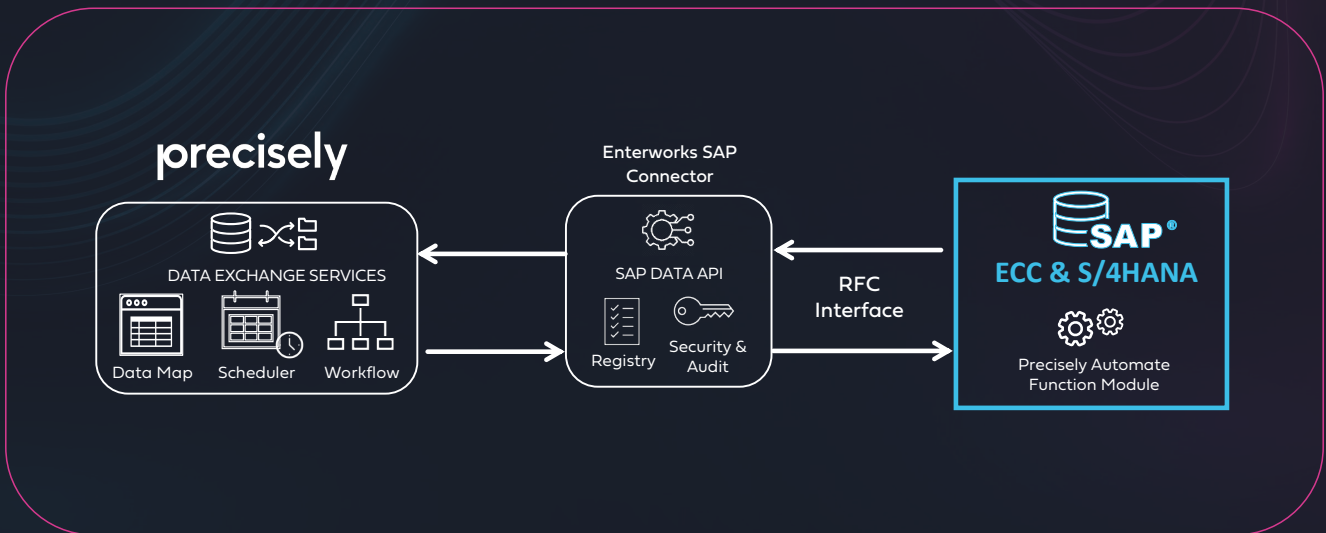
precisely

DATA EXCHANGE SERVICES

Data Map

Scheduler

Workflow

Enterworks SAP Connector

SAP DATA API

Registry

Security & Audit

RFC Interface

SAP®

ECC & S/4HANA

Precisely Automate Function Module